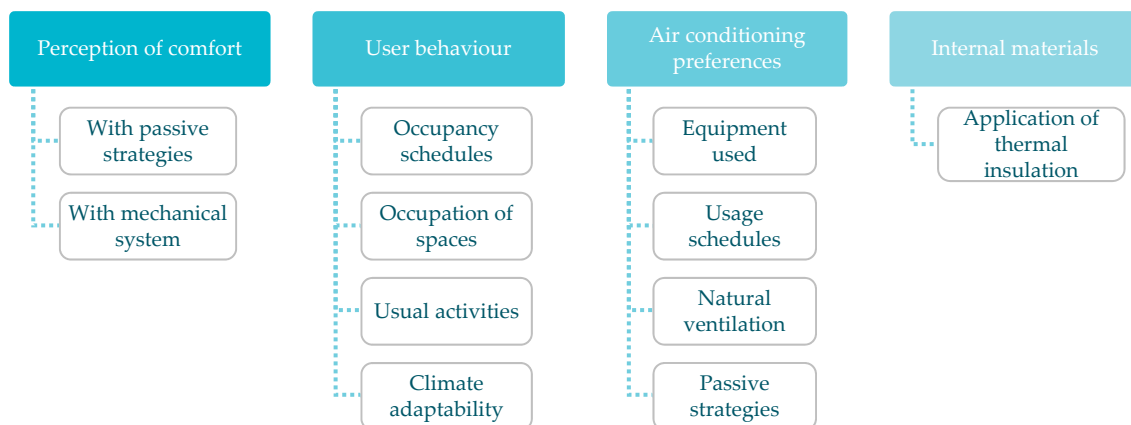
Perception of comfort

With passive strategies

With mechanical system

User behaviour

Occupancy schedules

Occupation of spaces

Usual activities

Climate adaptability

Air conditioning preferences

Equipment used

Usage schedules

Natural ventilation

Passive strategies

Internal materials

Application of thermal insulation